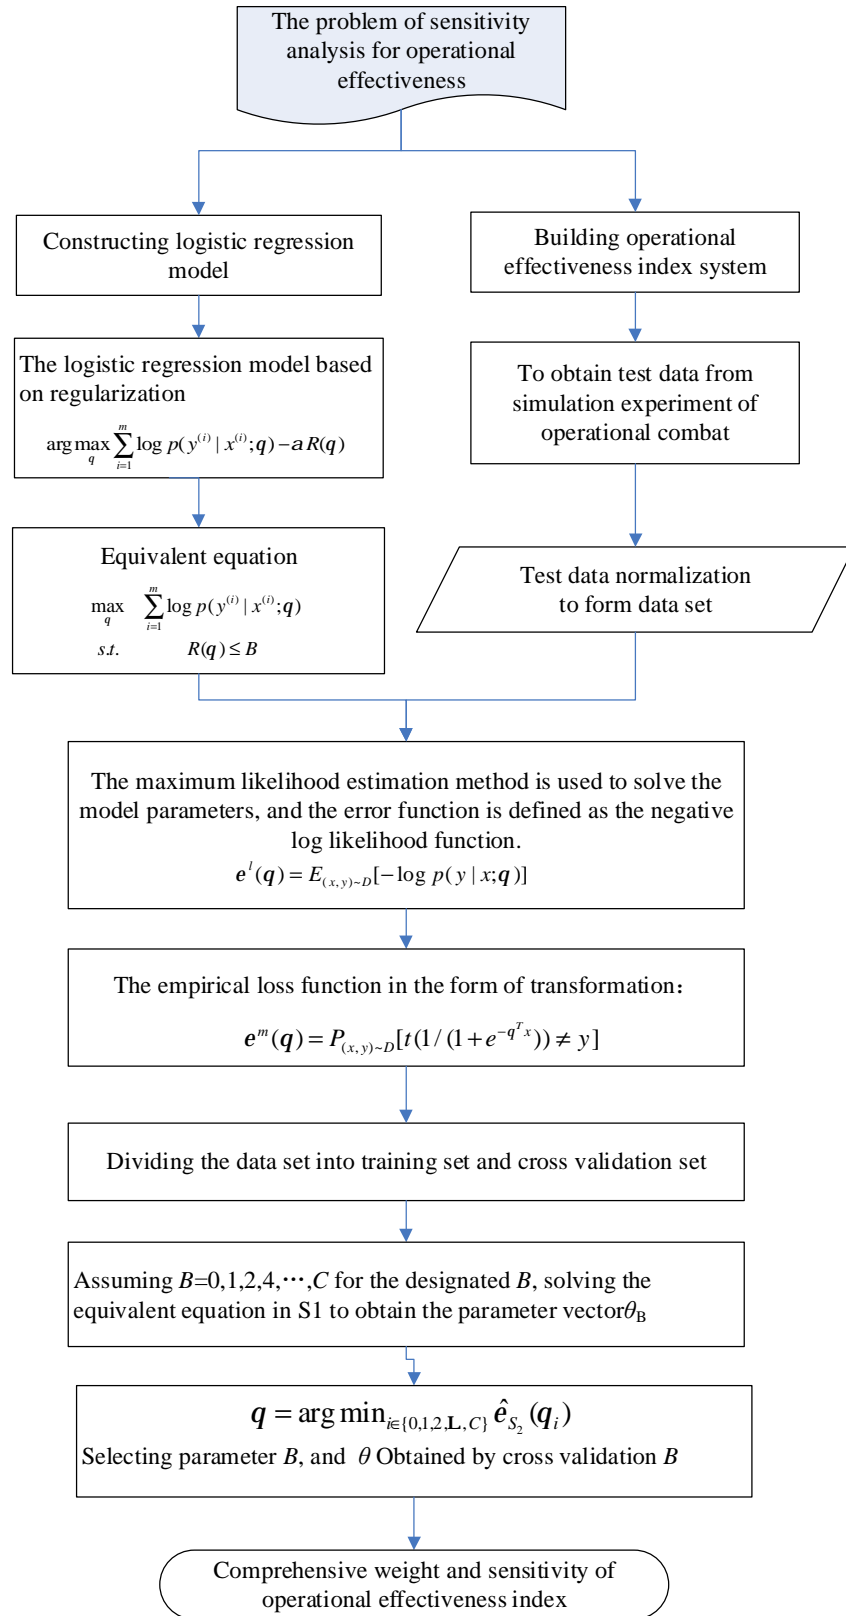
The problem of sensitivity analysis for operational effectiveness

Constructing logistic regression model

Building operational effectiveness index system

The logistic regression model based on regularization

$\arg\max_{q} \sum_{i=1}^{m} \log p(y^{(i)} | x^{(i)}; \boldsymbol{q}) - a R(\boldsymbol{q})$

To obtain test data from simulation experiment of operational combat

Equivalent equation

$\max_{q} \quad \sum_{i=1}^{m} \log p(y^{(i)} | x^{(i)}; \boldsymbol{q})$

$s.t. \qquad R(\boldsymbol{q}) \leq B$

Test data normalization to form data set

The maximum likelihood estimation method is used to solve the model parameters, and the error function is defined as the negative log likelihood function.

$\boldsymbol{e}^{l}(\boldsymbol{q}) = E_{(x,y)\sim D}[-\log p(y | x; \boldsymbol{q})]$

The empirical loss function in the form of transformation:

$\boldsymbol{e}^{m}(\boldsymbol{q}) = P_{(x,y)\sim D}[t(1/(1+e^{-q^{T}x})) \neq y]$

Dividing the data set into training set and cross validation set

Assuming $B$=0,1,2,4,$\cdots$,$C$ for the designated $B$, solving the equivalent equation in S1 to obtain the parameter vector$\theta_{B}$

$\boldsymbol{q} = \arg\min_{i\in\{0,1,2,\mathbf{L},C\}} \hat{\boldsymbol{e}}_{S_2}(\boldsymbol{q}_i)$

Selecting parameter $B$, and $\theta$ Obtained by cross validation $B$

Comprehensive weight and sensitivity of operational effectiveness index